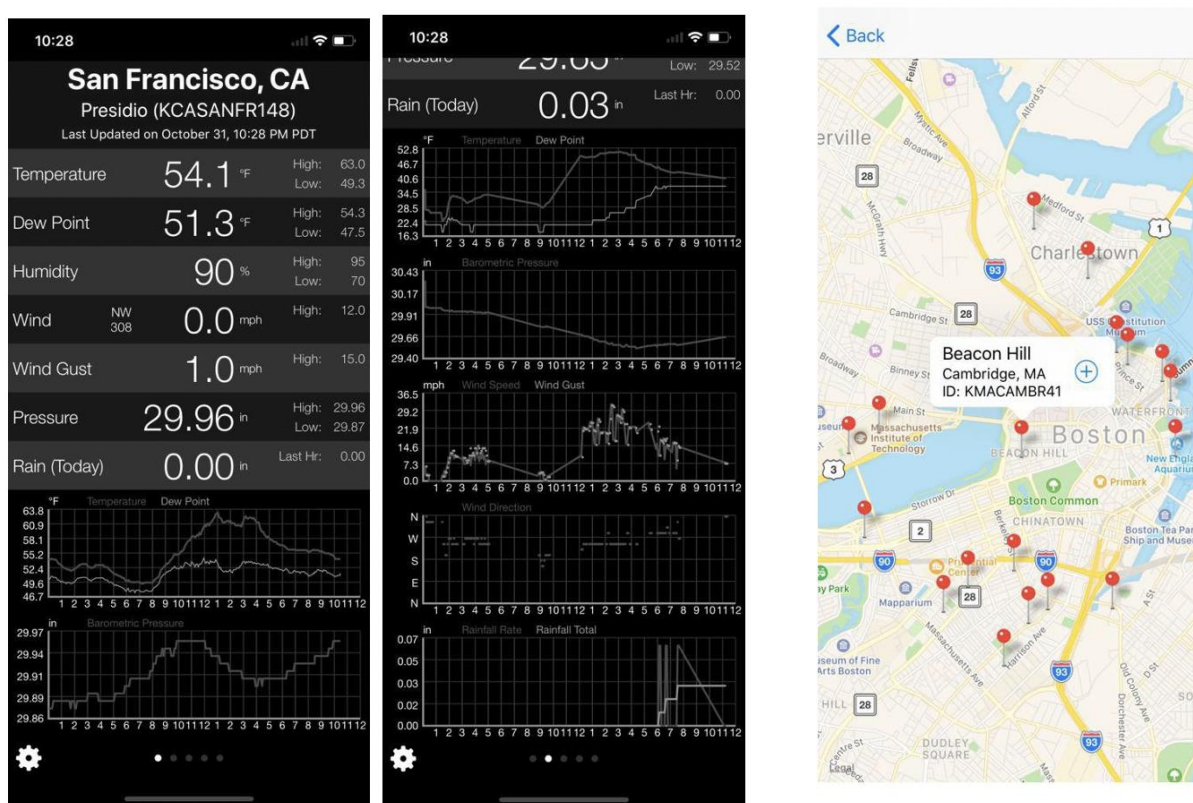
10:28

San Francisco, CA
Presidio (KCASANFR148)
Last Updated on October 31, 10:28 PM PDT

| | | |
|---|---|---|
| Temperature | 54.1 °F | High: 63.0 Low: 49.3 |
| Dew Point | 51.3 °F | High: 54.3 Low: 47.5 |
| Humidity | 90 % | High: 95 Low: 70 |
| Wind NW 308 | 0.0 mph | High: 12.0 |
| Wind Gust | 1.0 mph | High: 15.0 |
| Pressure | 29.96 in | High: 29.96 Low: 29.87 |
| Rain (Today) | 0.00 in | Last Hr: 0.00 |

°F Temperature Dew Point
63.8 60.9 58.1 55.2 52.4 49.6 46.7
1 2 3 4 5 6 7 8 9 10 11 12 1 2 3 4 5 6 7 8 9 10 11 12

in Barometric Pressure
29.97 29.94 29.91 29.89 29.86
1 2 3 4 5 6 7 8 9 10 11 12 1 2 3 4 5 6 7 8 9 10 11 12

10:28

Pressure 29.85 in Low: 29.52
Rain (Today) 0.03 in Last Hr: 0.00

°F Temperature Dew Point
52.8 46.7 40.6 34.5 28.5 22.4 16.3
1 2 3 4 5 6 7 8 9 10 11 12 1 2 3 4 5 6 7 8 9 10 11 12

in Barometric Pressure
30.43 30.17 29.91 29.66 29.40
1 2 3 4 5 6 7 8 9 10 11 12 1 2 3 4 5 6 7 8 9 10 11 12

mph Wind Speed Wind Gust
36.5 29.2 21.9 14.6 7.3 0.0
1 2 3 4 5 6 7 8 9 10 11 12 1 2 3 4 5 6 7 8 9 10 11 12

Wind Direction
N W S E N
1 2 3 4 5 6 7 8 9 10 11 12 1 2 3 4 5 6 7 8 9 10 11 12

in Rainfall Rate Rainfall Total
0.07 0.05 0.03 0.02 0.00
1 2 3 4 5 6 7 8 9 10 11 12 1 2 3 4 5 6 7 8 9 10 11 12

Back

Beacon Hill
Cambridge, MA
ID: KMACAMBR41

erville 28 Charlestown 93 1 28 Cambridge St Broadway Binney St Main St Massachusetts Institute of Technology BEACON HILL Boston Boston Common CHINATOWN USS Constitution Museum WATERFRONT New England Aquarium Primark Boston Tea Party Ship and Museum 3 2 90 28 Mapparium Museum of Fine Arts Boston 28 93 DUDLEY SQUARE Medford St Alford St Storrow Dr Prudential Center Massachusetts Ave Harrison Ave Dorchester Ave Old Colony Ave A St D St Legal